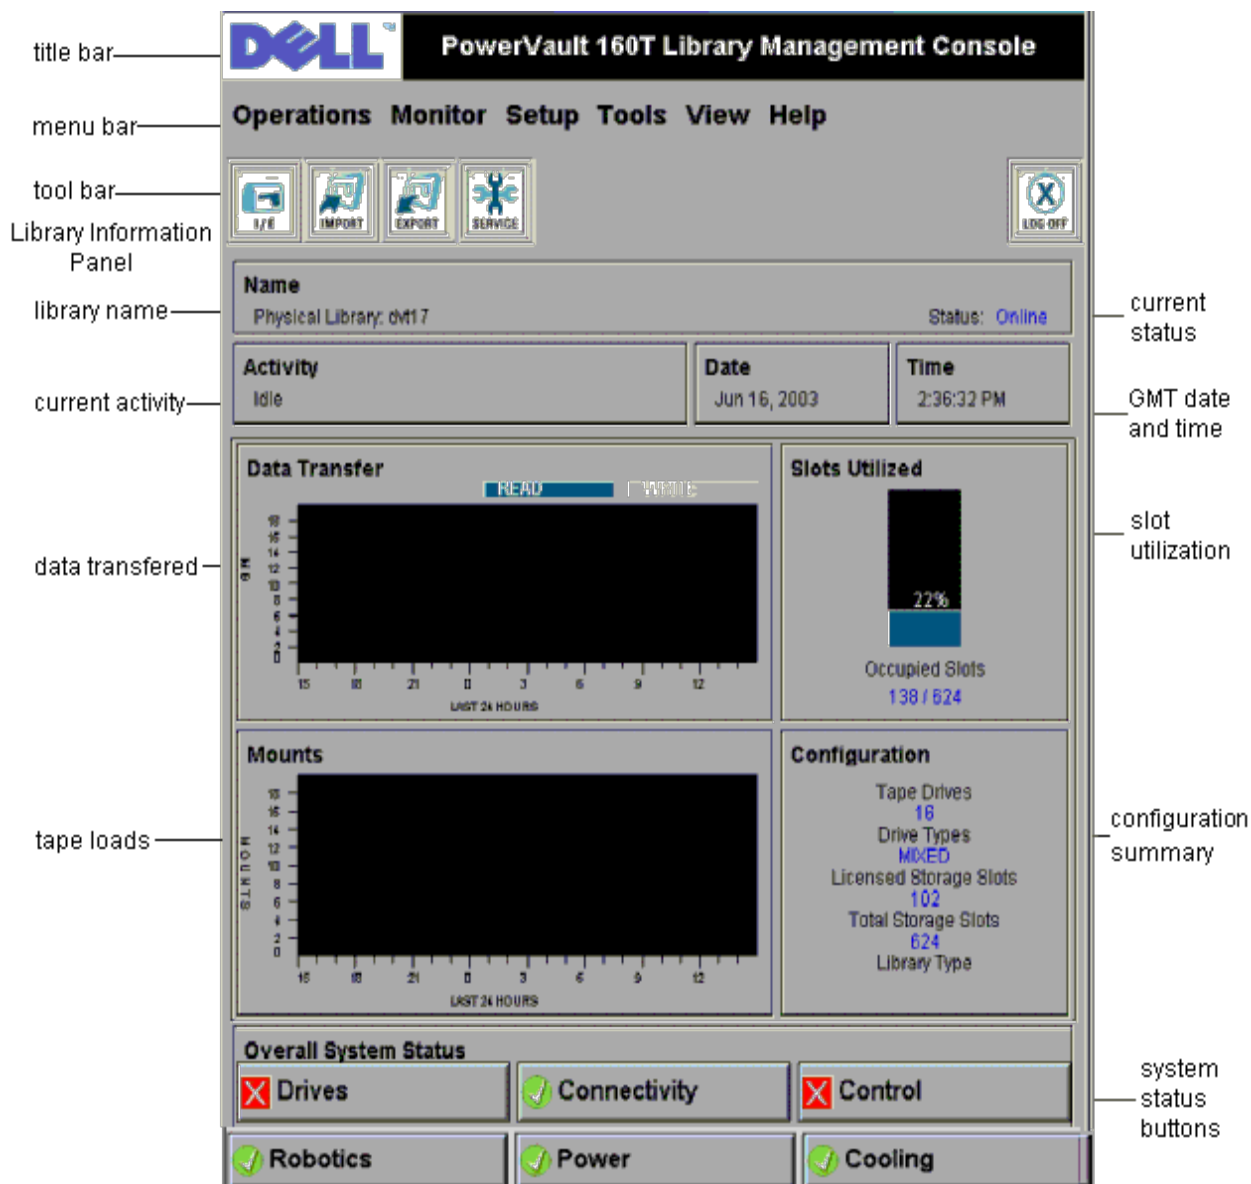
title bar
menu bar
tool bar
Library Information Panel
library name
current activity
data transfered
tape loads

DELL PowerVault 160T Library Management Console

Operations Monitor Setup Tools View Help

I/E IMPORT EXPORT SERVICE LOG OFF

Name
Physical Library: dvt17
Status: Online

Activity
Idle

Date
Jun 16, 2003

Time
2:36:32 PM

Data Transfer
READ WRITE
MB
18 16 14 12 10 8 6 4 2 0
15 18 21 0 3 6 9 12
LAST 24 HOURS

Slots Utilized
22%
Occupied Slots
138 / 624

Mounts
MOUNTS
18 16 14 12 10 8 6 4 2 0
15 18 21 0 3 6 9 12
LAST 24 HOURS

Configuration
Tape Drives
16
Drive Types
MIXED
Licensed Storage Slots
102
Total Storage Slots
624
Library Type

Overall System Status
Drives
Connectivity
Control
Robotics
Power
Cooling

current status
GMT date and time
slot utilization
configuration summary
system status buttons